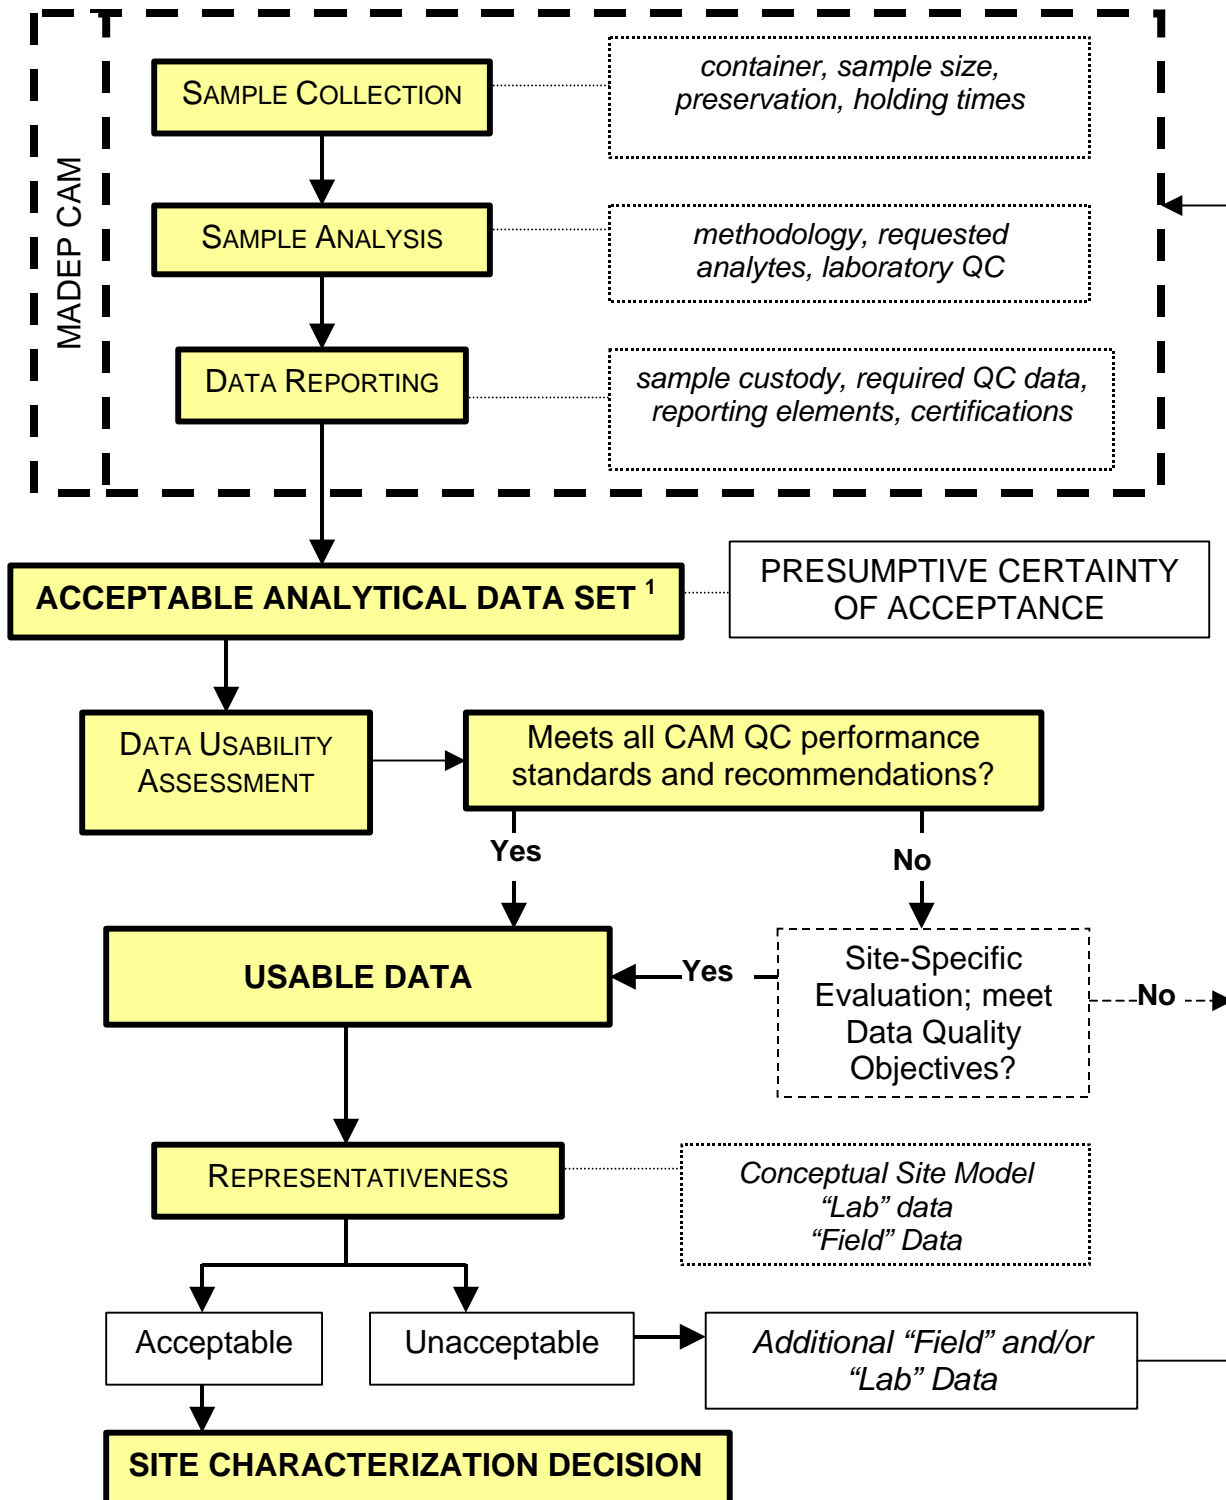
MADEP CAM

Sample Collection

container, sample size, preservation, holding times

Sample Analysis

methodology, requested analytes, laboratory QC

Data Reporting

sample custody, required QC data, reporting elements, certifications

ACCEPTABLE ANALYTICAL DATA SET $^1$

PRESUMPTIVE CERTAINTY OF ACCEPTANCE

Data Usability Assessment

Meets all CAM QC performance standards and recommendations?

Yes

No

USABLE DATA

Yes

Site-Specific Evaluation; meet Data Quality Objectives?

No

Representativeness

Conceptual Site Model
"Lab" data
"Field" Data

Acceptable

Unacceptable

Additional "Field" and/or "Lab" Data

SITE CHARACTERIZATION DECISION